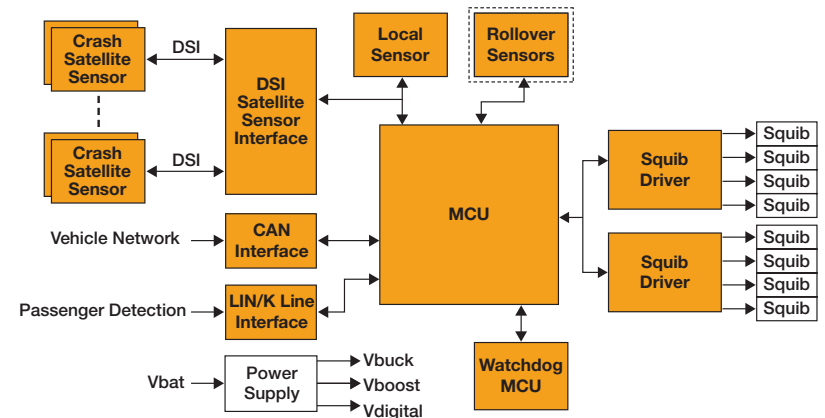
Crash Satellite Sensor

DSI

Crash Satellite Sensor

DSI

DSI Satellite Sensor Interface

Local Sensor

Rollover Sensors

MCU

Squib Driver

Squib

Squib

Squib

Squib

Squib Driver

Squib

Squib

Squib

Squib

Vehicle Network

CAN Interface

Passenger Detection

LIN/K Line Interface

Vbat

Power Supply

Vbuck

Vboost

Vdigital

Watchdog MCU